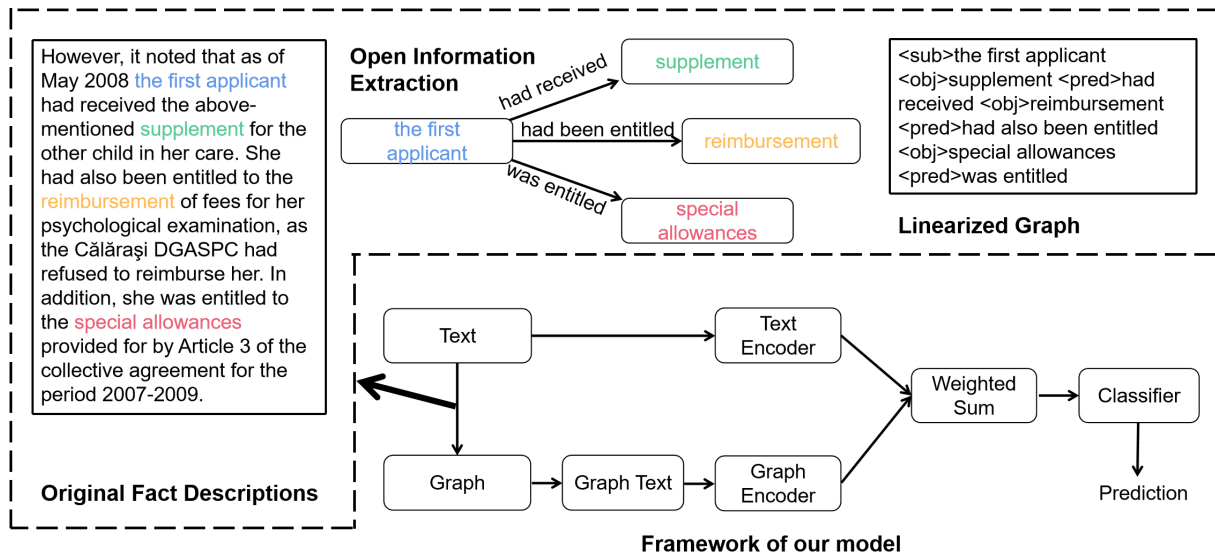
However, it noted that as of May 2008 the first applicant had received the above-mentioned supplement for the other child in her care. She had also been entitled to the reimbursement of fees for her psychological examination, as the Călăraşi DGASPC had refused to reimburse her. In addition, she was entitled to the special allowances provided for by Article 3 of the collective agreement for the period 2007-2009.

Original Fact Descriptions

Open Information Extraction

the first applicant

had received

supplement

had been entitled

reimbursement

was entitled

special allowances

<sub>the first applicant <obj>supplement <pred>had received <obj>reimbursement <pred>had also been entitled <obj>special allowances <pred>was entitled

Linearized Graph

Text

Text Encoder

Weighted Sum

Classifier

Graph

Graph Text

Graph Encoder

Prediction

Framework of our model